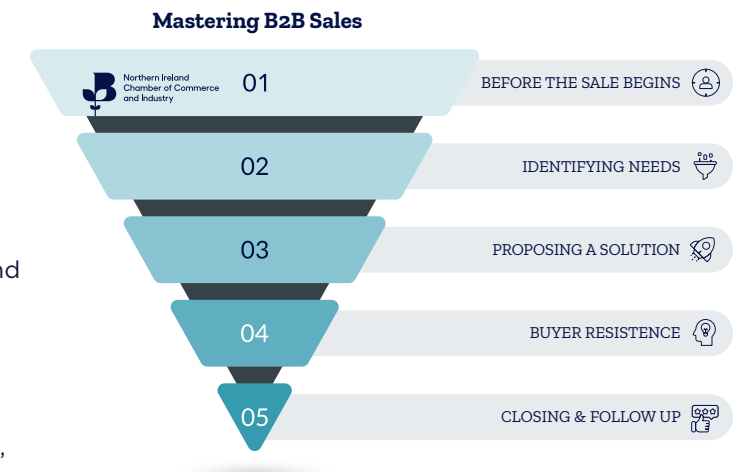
Mastering B2B Sales

Northern Ireland Chamber of Commerce and Industry

01

BEFORE THE SALE BEGINS

02

IDENTIFYING NEEDS

nd

03

PROPOSING A SOLUTION

04

BUYER RESISTENCE

05

CLOSING & FOLLOW UP

,